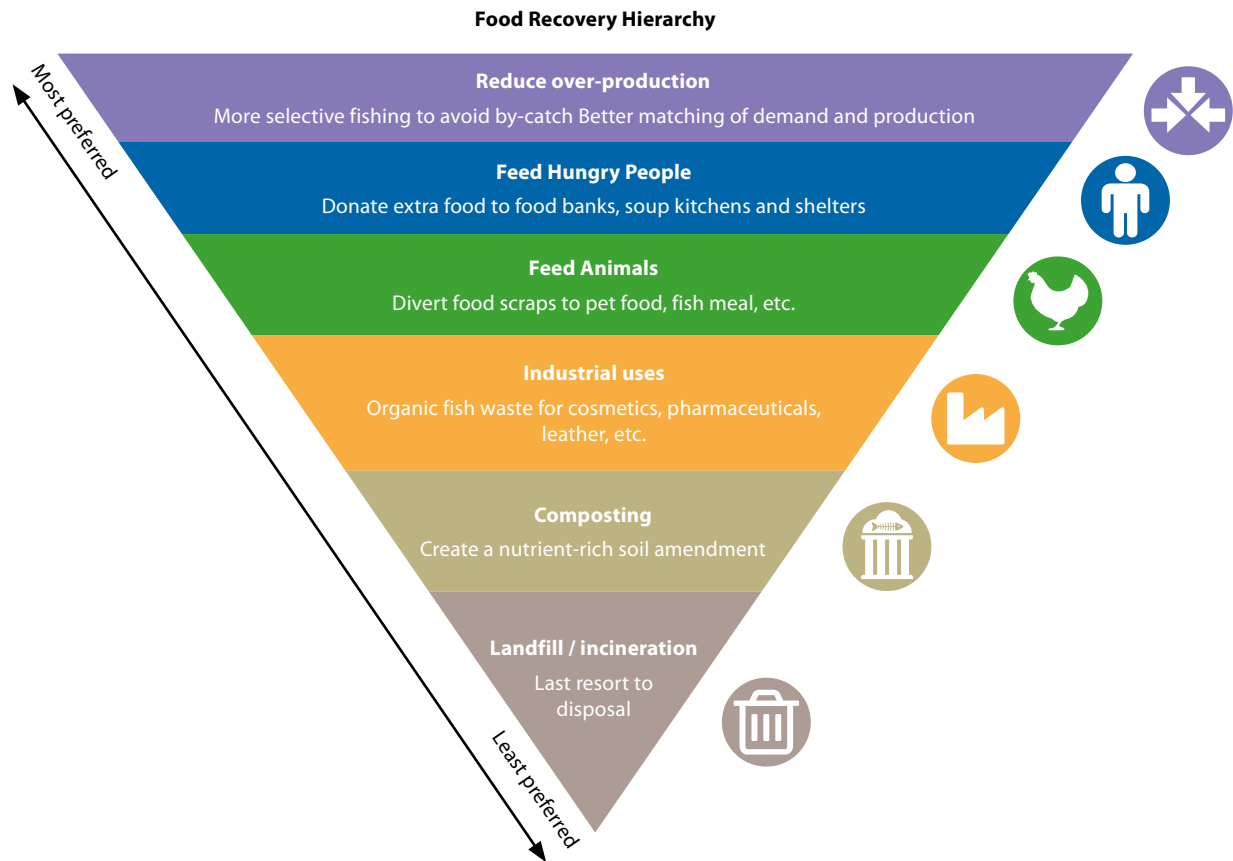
Food Recovery Hierarchy

Most preferred

Reduce over-production
More selective fishing to avoid by-catch Better matching of demand and production

Feed Hungry People
Donate extra food to food banks, soup kitchens and shelters

Feed Animals
Divert food scraps to pet food, fish meal, etc.

Industrial uses
Organic fish waste for cosmetics, pharmaceuticals, leather, etc.

Composting
Create a nutrient-rich soil amendment

Landfill / incineration
Last resort to disposal

Least preferred